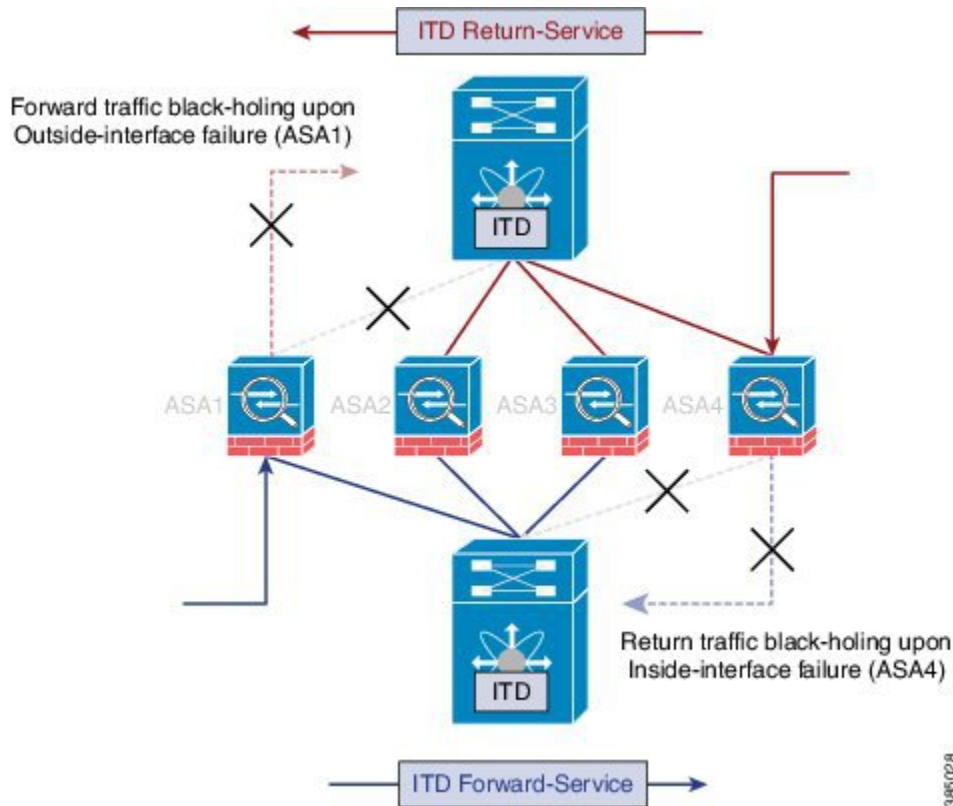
ITD Return-Service

Forward traffic black-holing upon Outside-interface failure (ASA1)

ITD

ASA1

ASA2

ASA3

ASA4

ITD

Return traffic black-holing upon Inside-interface failure (ASA4)

ITD Forward-Service

395028